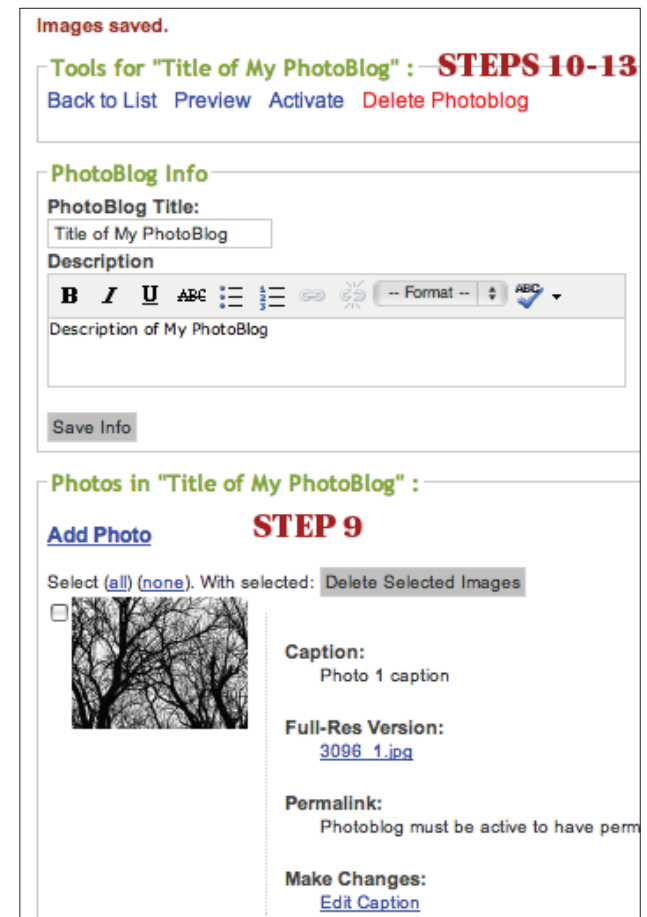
Images saved.

Tools for "Title of My PhotoBlog" : STEPS 10-13

Back to List Preview Activate Delete Photoblog

PhotoBlog Info

PhotoBlog Title:

Title of My PhotoBlog

Description

B I U ABC -- Format -- ABC

Description of My PhotoBlog

Save Info

Photos in "Title of My PhotoBlog" :

Add Photo STEP 9

Select (all) (none). With selected: Delete Selected Images

Caption:
Photo 1 caption

Full-Res Version:
3096_1.jpg

Permalink:
Photoblog must be active to have perm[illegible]

Make Changes:
Edit Caption